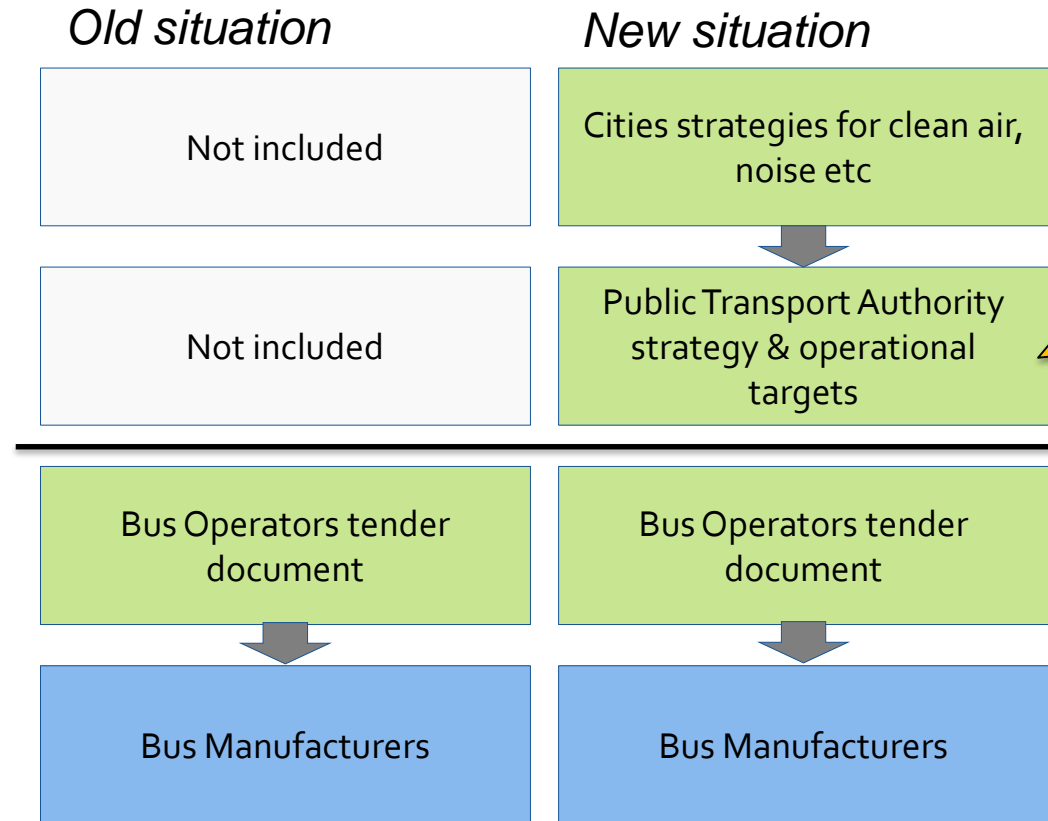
Old situation

Not included

Not included

Bus Operators tender document

Bus Manufacturers

New situation

Cities strategies for clean air, noise etc

Public Transport Authority strategy & operational targets

Bus Operators tender document

Bus Manufacturers